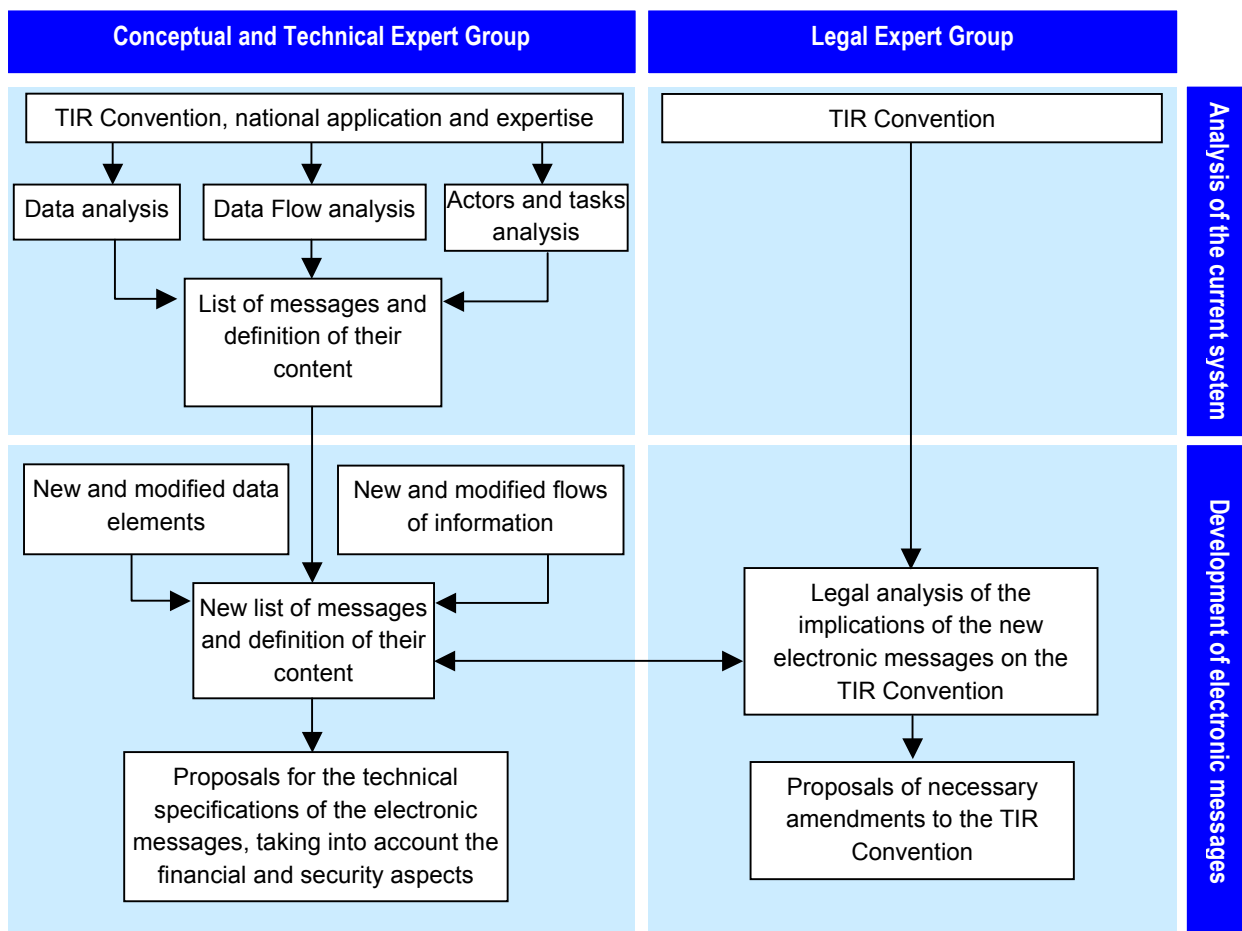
Conceptual and Technical Expert Group

Legal Expert Group

Analysis of the current system

TIR Convention, national application and expertise

Data analysis

Data Flow analysis

Actors and tasks analysis

List of messages and definition of their content

TIR Convention

Development of electronic messages

New and modified data elements

New and modified flows of information

New list of messages and definition of their content

Proposals for the technical specifications of the electronic messages, taking into account the financial and security aspects

Legal analysis of the implications of the new electronic messages on the TIR Convention

Proposals of necessary amendments to the TIR Convention